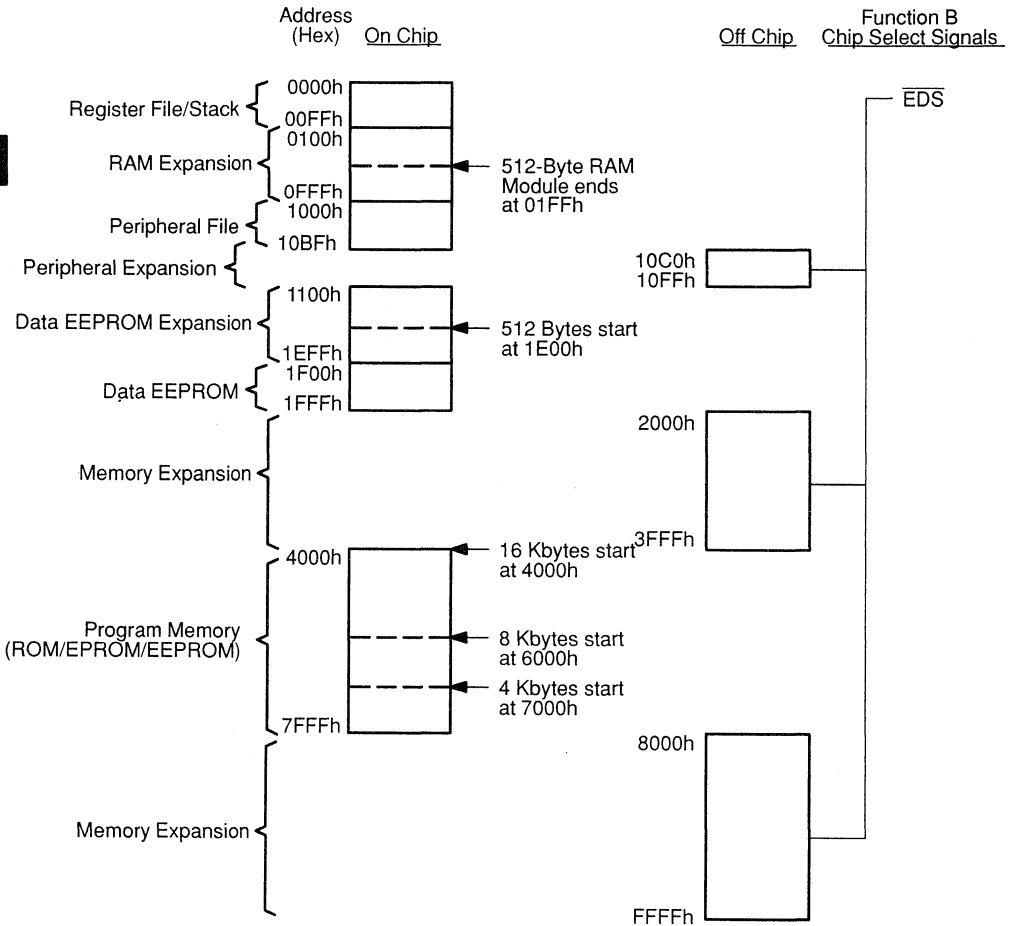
Address (Hex) On Chip

Off Chip

Function B Chip Select Signals

$\overline{EDS}$

Register File/Stack
0000h
00FFh

RAM Expansion
0100h
0FFFh
512-Byte RAM Module ends at 01FFh

Peripheral File
1000h
10BFh

Peripheral Expansion
10C0h
10FFh

Data EEPROM Expansion
1100h
1EFFh
512 Bytes start at 1E00h

Data EEPROM
1F00h
1FFFh

Memory Expansion
2000h
3FFFh

Program Memory (ROM/EPROM/EEPROM)
4000h
16 Kbytes start at 4000h
8 Kbytes start at 6000h
4 Kbytes start at 7000h
7FFFh

Memory Expansion
8000h
FFFFh